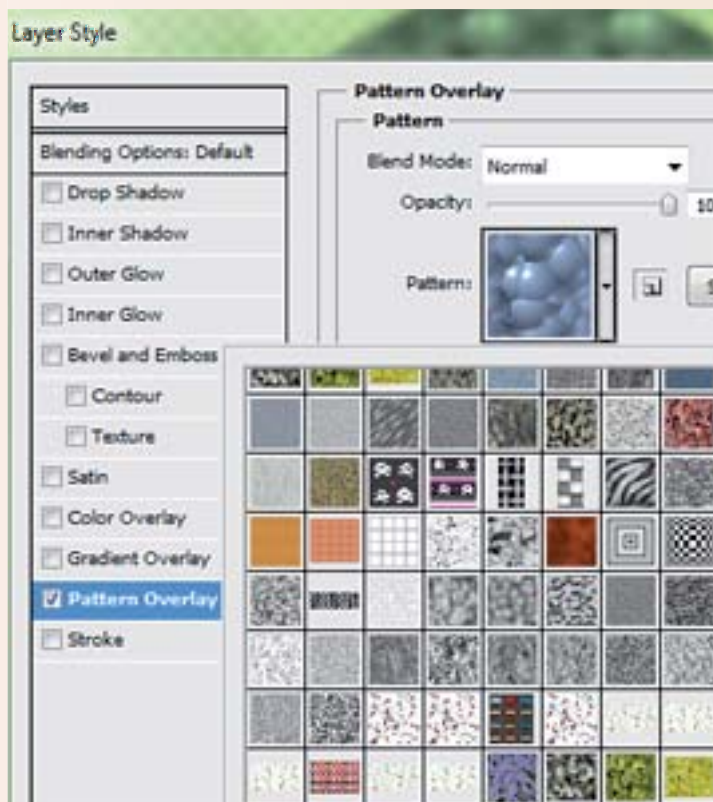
Layer Style

Styles
Blending Options: Default
Drop Shadow
Inner Shadow
Outer Glow
Inner Glow
Bevel and Emboss
Contour
Texture
Satin
Color Overlay
Gradient Overlay
Pattern Overlay
Stroke

Pattern Overlay
Pattern
Blend Mode: Normal
Opacity: 10
Pattern: